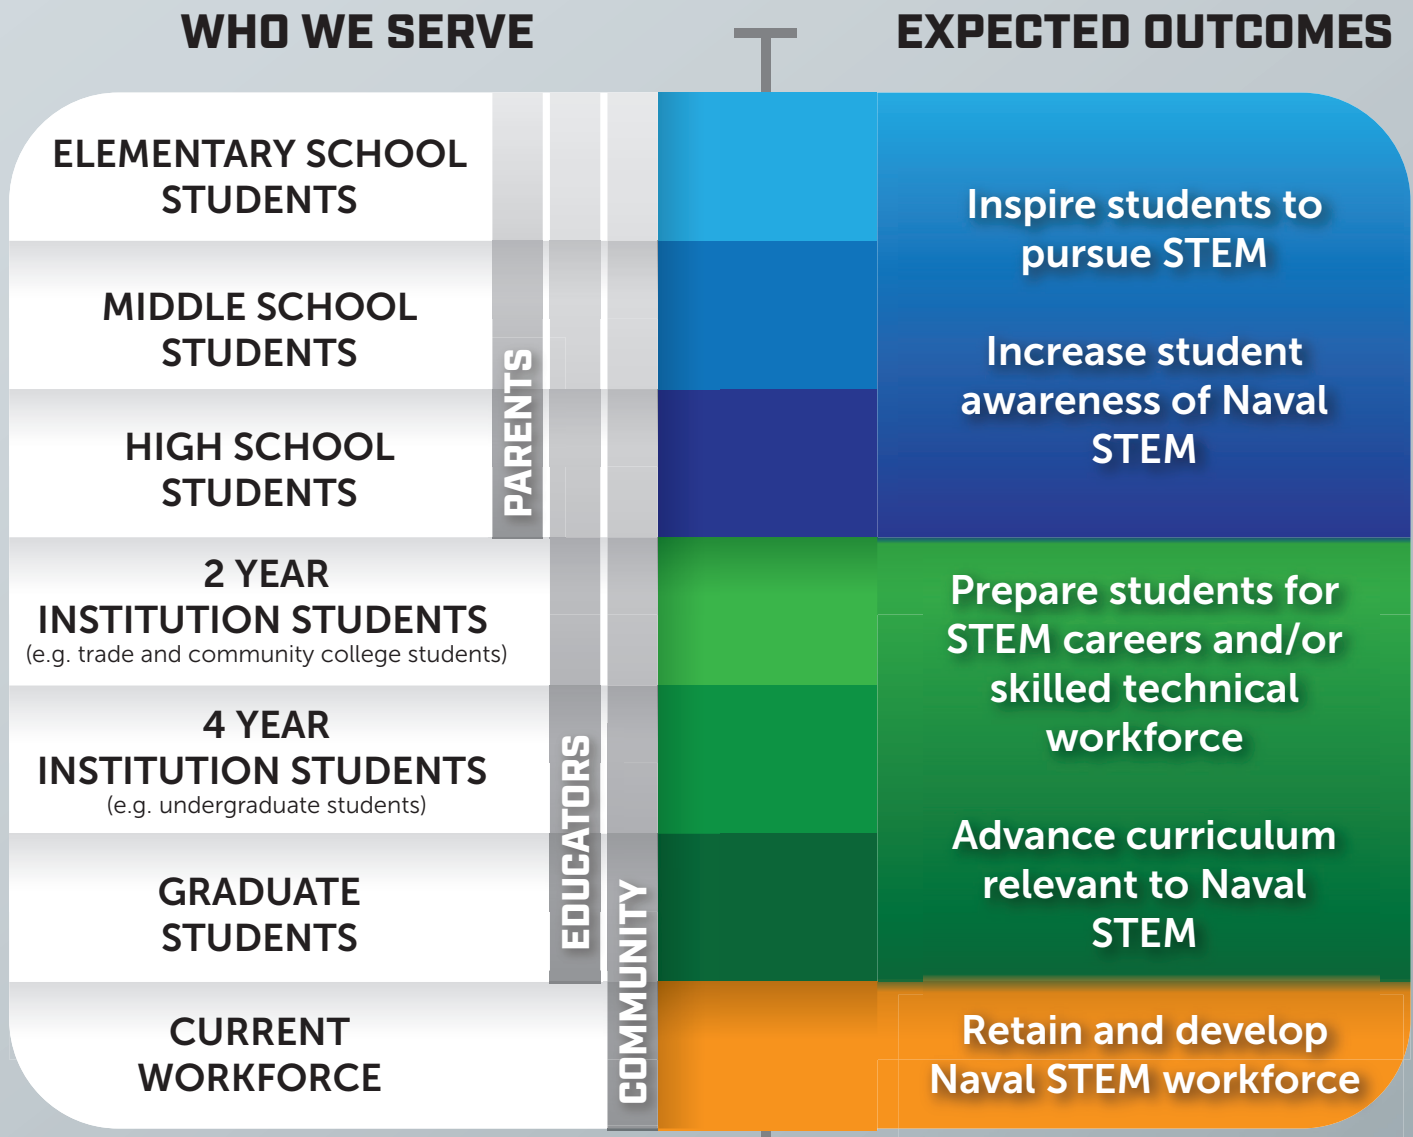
WHO WE SERVE

EXPECTED OUTCOMES

ELEMENTARY SCHOOL STUDENTS

MIDDLE SCHOOL STUDENTS

HIGH SCHOOL STUDENTS

2 YEAR INSTITUTION STUDENTS
(e.g. trade and community college students)

4 YEAR INSTITUTION STUDENTS
(e.g. undergraduate students)

GRADUATE STUDENTS

CURRENT WORKFORCE

PARENTS

EDUCATORS

COMMUNITY

Inspire students to pursue STEM

Increase student awareness of Naval STEM

Prepare students for STEM careers and/or skilled technical workforce

Advance curriculum relevant to Naval STEM

Retain and develop Naval STEM workforce